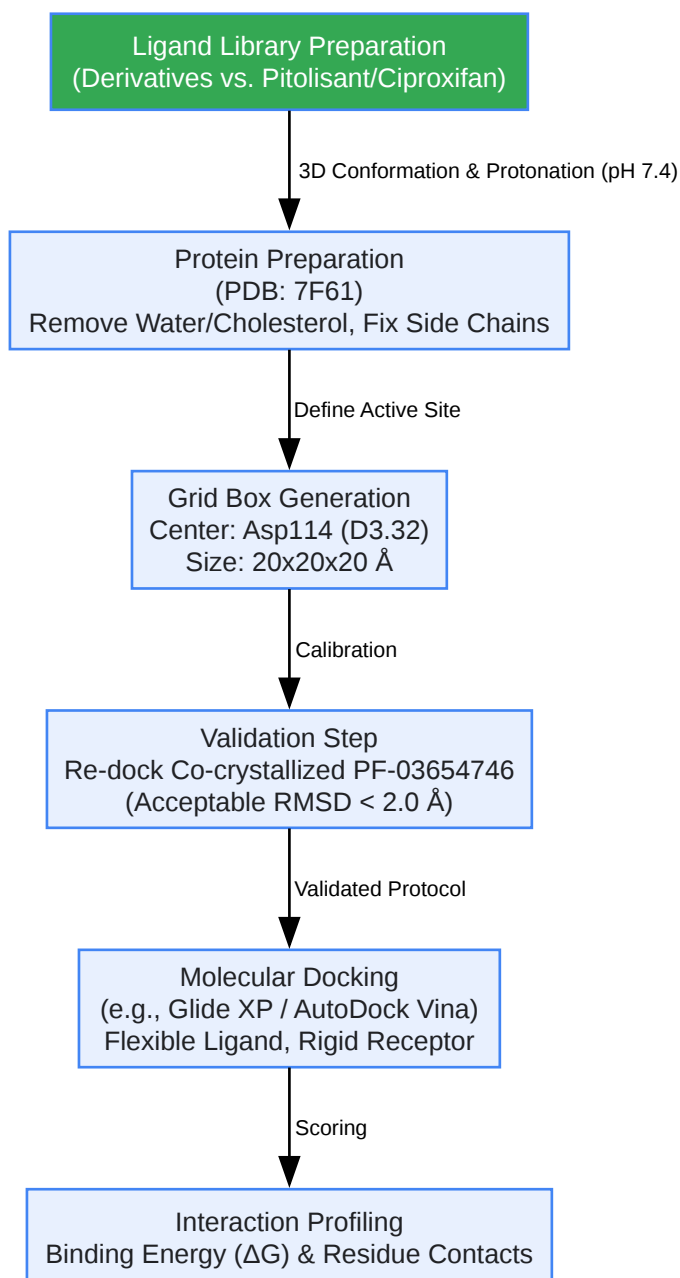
Ligand Library Preparation
(Derivatives vs. Pitolisant/Ciproxifan)

3D Conformation & Protonation (pH 7.4)

Protein Preparation
(PDB: 7F61)
Remove Water/Cholesterol, Fix Side Chains

Define Active Site

Grid Box Generation
Center: Asp114 (D3.32)
Size: 20x20x20 Å

Calibration

Validation Step
Re-dock Co-crystallized PF-03654746
(Acceptable RMSD < 2.0 Å)

Validated Protocol

Molecular Docking
(e.g., Glide XP / AutoDock Vina)
Flexible Ligand, Rigid Receptor

Scoring

Interaction Profiling
Binding Energy (ΔG) & Residue Contacts